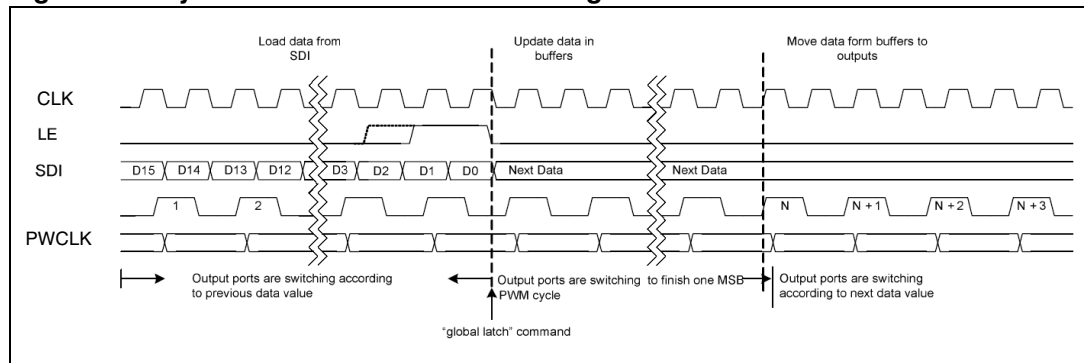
Load data from SDI

Update data in buffers

Move data form buffers to outputs

CLK

LE

SDI

D15 D14 D13 D12 D3 D2 D1 D0 Next Data Next Data

1 2 N N + 1 N + 2 N + 3

PWCLK

Output ports are switching according to previous data value

Output ports are switching to finish one MSB PWM cycle

Output ports are switching according to next data value

"global latch" command